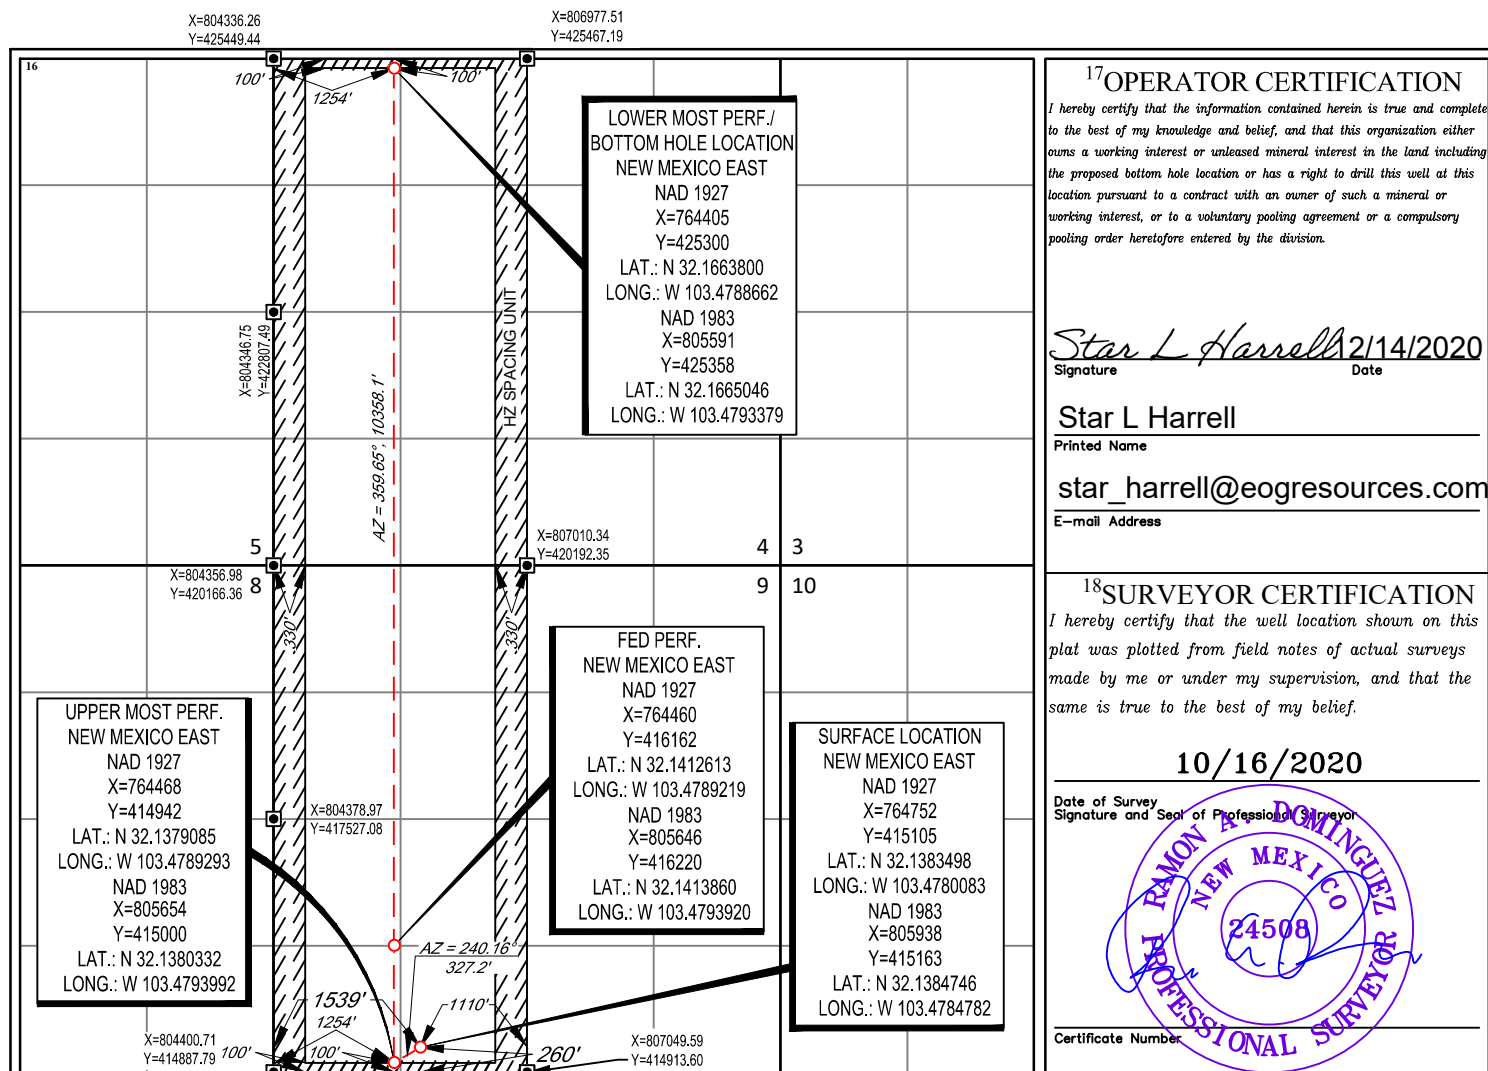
X=804336.26
Y=425449.44

X=806977.51
Y=425467.19

16

100'
1254'
100'

LOWER MOST PERF./
BOTTOM HOLE LOCATION
NEW MEXICO EAST
NAD 1927
X=764405
Y=425300
LAT.: N 32.1663800
LONG.: W 103.4788662
NAD 1983
X=805591
Y=425358
LAT.: N 32.1665046
LONG.: W 103.4793379

X=804346.75
Y=422807.49

AZ = 359.65°, 10358.1'

HZ SPACING UNIT

X=807010.34
Y=420192.35

5
4
3

X=804356.98
Y=420166.36
8
9
10

330'
330'

FED PERF.
NEW MEXICO EAST
NAD 1927
X=764460
Y=416162
LAT.: N 32.1412613
LONG.: W 103.4789219
NAD 1983
X=805646
Y=416220
LAT.: N 32.1413860
LONG.: W 103.4793920

UPPER MOST PERF.
NEW MEXICO EAST
NAD 1927
X=764468
Y=414942
LAT.: N 32.1379085
LONG.: W 103.4789293
NAD 1983
X=805654
Y=415000
LAT.: N 32.1380332
LONG.: W 103.4793992

X=804378.97
Y=417527.08

SURFACE LOCATION
NEW MEXICO EAST
NAD 1927
X=764752
Y=415105
LAT.: N 32.1383498
LONG.: W 103.4780083
NAD 1983
X=805938
Y=415163
LAT.: N 32.1384746
LONG.: W 103.4784782

AZ = 240.16°
327.2'
1539'
1254'
1110'
100'
100'
260'

X=804400.71
Y=414887.79

X=807049.59
Y=414913.60

$^{17}$OPERATOR CERTIFICATION
I hereby certify that the information contained herein is true and complete to the best of my knowledge and belief, and that this organization either owns a working interest or unleased mineral interest in the land including the proposed bottom hole location or has a right to drill this well at this location pursuant to a contract with an owner of such a mineral or working interest, or to a voluntary pooling agreement or a compulsory pooling order heretofore entered by the division.

Star L Harrell 2/14/2020
Signature Date

Star L Harrell
Printed Name

star_harrell@eogresources.com
E-mail Address

$^{18}$SURVEYOR CERTIFICATION
I hereby certify that the well location shown on this plat was plotted from field notes of actual surveys made by me or under my supervision, and that the same is true to the best of my belief.

10/16/2020
Date of Survey
Signature and Seal of Professional Surveyor

RAMON A. DOMINGUEZ
NEW MEXICO
24508
PROFESSIONAL SURVEYOR

Certificate Number